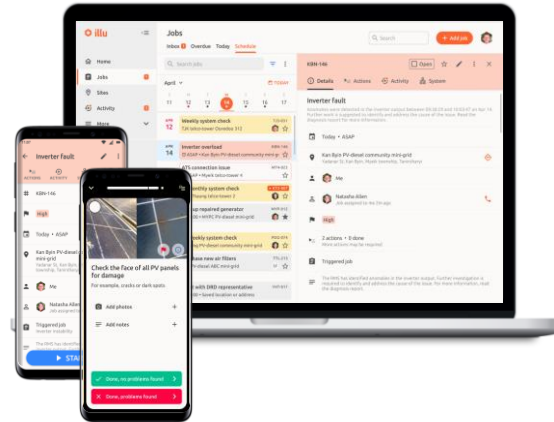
illu

Home

Jobs

Sites

Activity

More

Jobs

Inbox Overdue Today Schedule

Search jobs

April

TODAY

14 15 16 17 18 19 20

Weekly system check

Inverter overload

APRIL 14

Inverter fault

ATS connection issue

Monthly system check

Backup required generator

Weekly system check

Replace new air filters

Meeting with DRD representative

Search

+ Add job

K8N-146

Open

Details Actions Activity System

Inverter fault

Today • ASAP

Kan Byin PV-diesel community mini-grid

Me

Natasha Allen

High

2 actions • 0 done

Triggered job

Inverter fault

K8N-146

High

Today • ASAP

Kan Byin PV-diesel mini-grid

Me

Natasha Allen

Triggered job

START

Check the face of all PV panels for damage

For example, cracks or dark spots.

Add photos

Add notes

Done, no problems found

Done, problems found